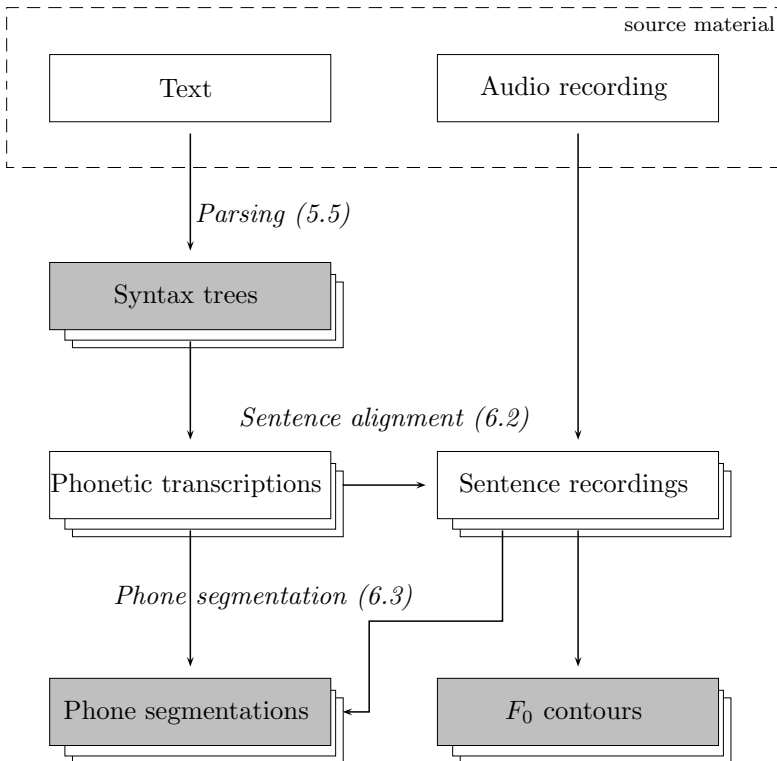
source material

Text

Audio recording

Parsing (5.5)

Syntax trees

Sentence alignment (6.2)

Phonetic transcriptions

Sentence recordings

Phone segmentation (6.3)

Phone segmentations

$F_0$ contours